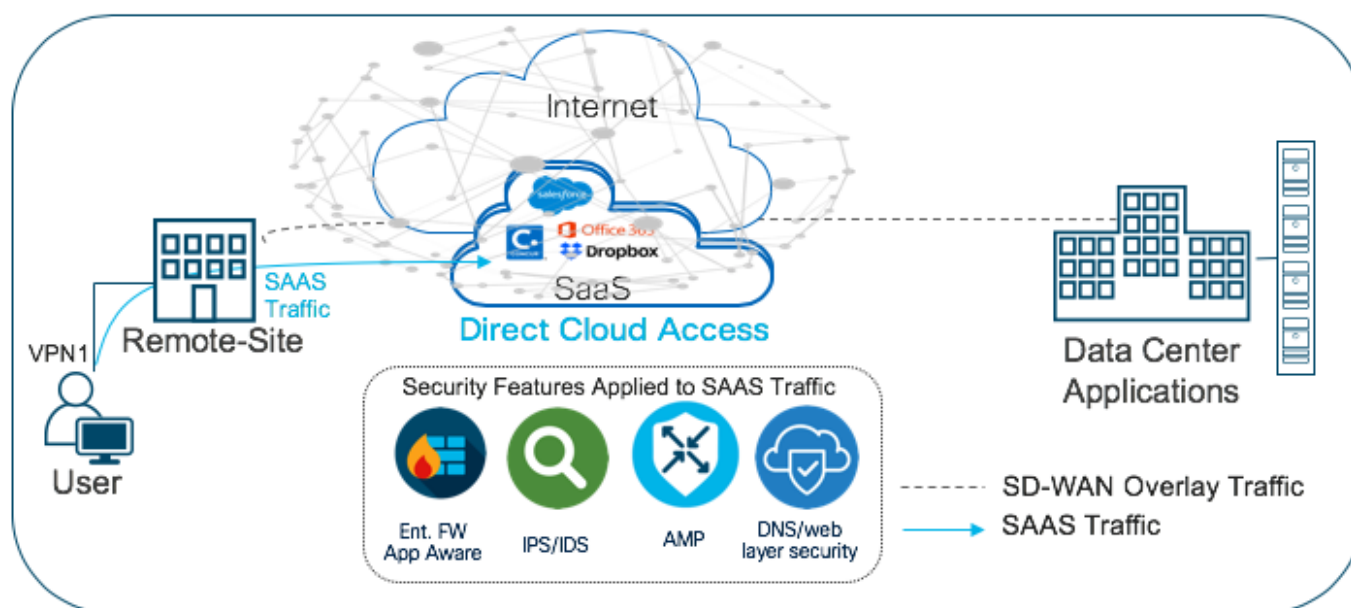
Internet

salesforce

Office 365

Dropbox

SaaS

Direct Cloud Access

SAAS Traffic

Remote-Site

VPN1

User

Data Center Applications

Security Features Applied to SAAS Traffic

Ent. FW App Aware

IPS/IDS

AMP

DNS/web layer security

SD-WAN Overlay Traffic

SAAS Traffic